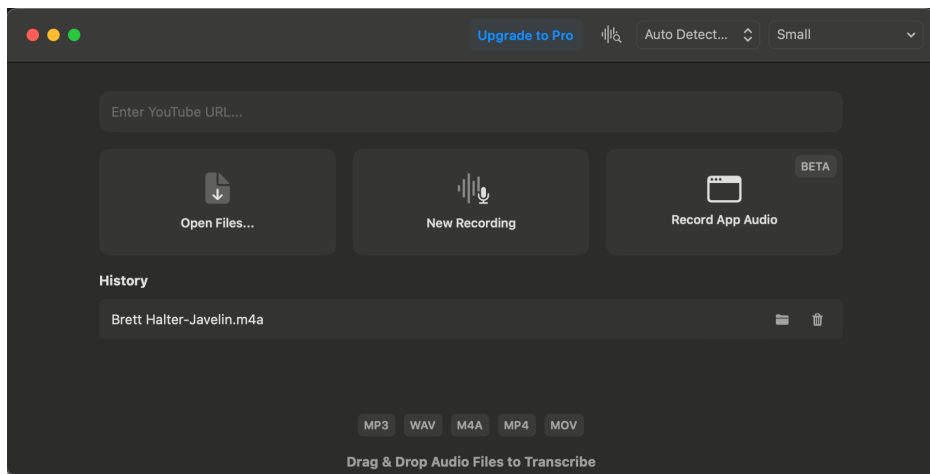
Upgrade to Pro

Auto Detect...

Small

Enter YouTube URL...

Open Files...

New Recording

BETA

Record App Audio

History

Brett Halter-Javelin.m4a

MP3 WAV M4A MP4 MOV

Drag & Drop Audio Files to Transcribe